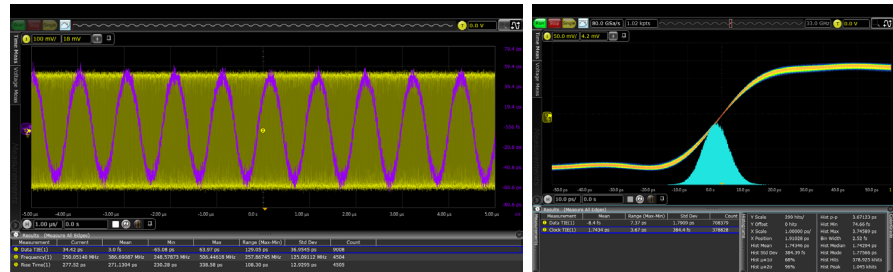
0.0 V
100 mV/ 18 mV
Time Meas
Voltage Meas
75.0 mV
50.0 mV
25.0 mV
0.0 mV
-25.0 mV
-50.0 mV
-75.0 mV
-100 mV
-5.00 µs -4.00 µs -3.00 µs -2.00 µs -1.00 µs 0.0 s 1.00 µs 2.00 µs 3.00 µs 4.00 µs 5.00 µs
1.00 µs/ 0.0 s
Results (Measure All Edges)

| Measurement | Current | Mean | Min | Max | Range (Max-Min) | Std Dev | Count |
|---|---|---|---|---|---|---|---|
| Data TIE(1) | 34.42 ps | 3.0 fs | -65.08 ps | 63.97 ps | 129.05 ps | 36.0949 ps | 9008 |
| Frequency(1) | 250.05148 MHz | 249.69087 MHz | 248.57873 MHz | 506.44618 MHz | 257.86745 MHz | 135.09112 MHz | 4504 |
| Rise Time(1) | 277.52 ps | 271.1304 ps | 236.28 ps | 338.58 ps | 108.30 ps | 13.9299 ps | 4505 |

80.0 GSa/s 1.02 kpts
33.0 GHz
0.0 V
50.0 mV/ 4.2 mV
Time Meas
Voltage Meas
-50.0 ps -40.0 ps -30.0 ps -20.0 ps -10.0 ps 0.0 s 10.0 ps 20.0 ps 30.0 ps 40.0 ps 50.0 ps
Results (Measure All Edges)

| Measurement | Mean | Range (Max-Min) | Std Dev | Count |
|---|---|---|---|---|
| Data TIE(1) | -8.4 fs | 7.37 ps | 1.7609 ps | 708379 |
| Clock TIE(1) | 1.7434 ps | 3.67 ps | 384.4 fs | 378828 |

| | | | |
|---|---|---|---|
| Y Scale | 299 hits/ | Hist p-p | 3.67123 ps |
| Y Offset | 0 hits | Hist Max | 74.66 fs |
| X Scale | 1.00000 ps/ | Hist Min | 3.74589 ps |
| X Position | 1.91028 ps | Bin Width | 2.52 fs |
| Hist Mean | 1.74346 ps | Hist Median | 1.74294 ps |
| Hist Std Dev | 384.39 fs | Hist Mode | 1.77568 ps |
| Hist µ±1σ | 68% | Hist Hits | 378.925 kHits |
| Hist µ±2σ | 95% | Hist Peak | 1.045 kHits |